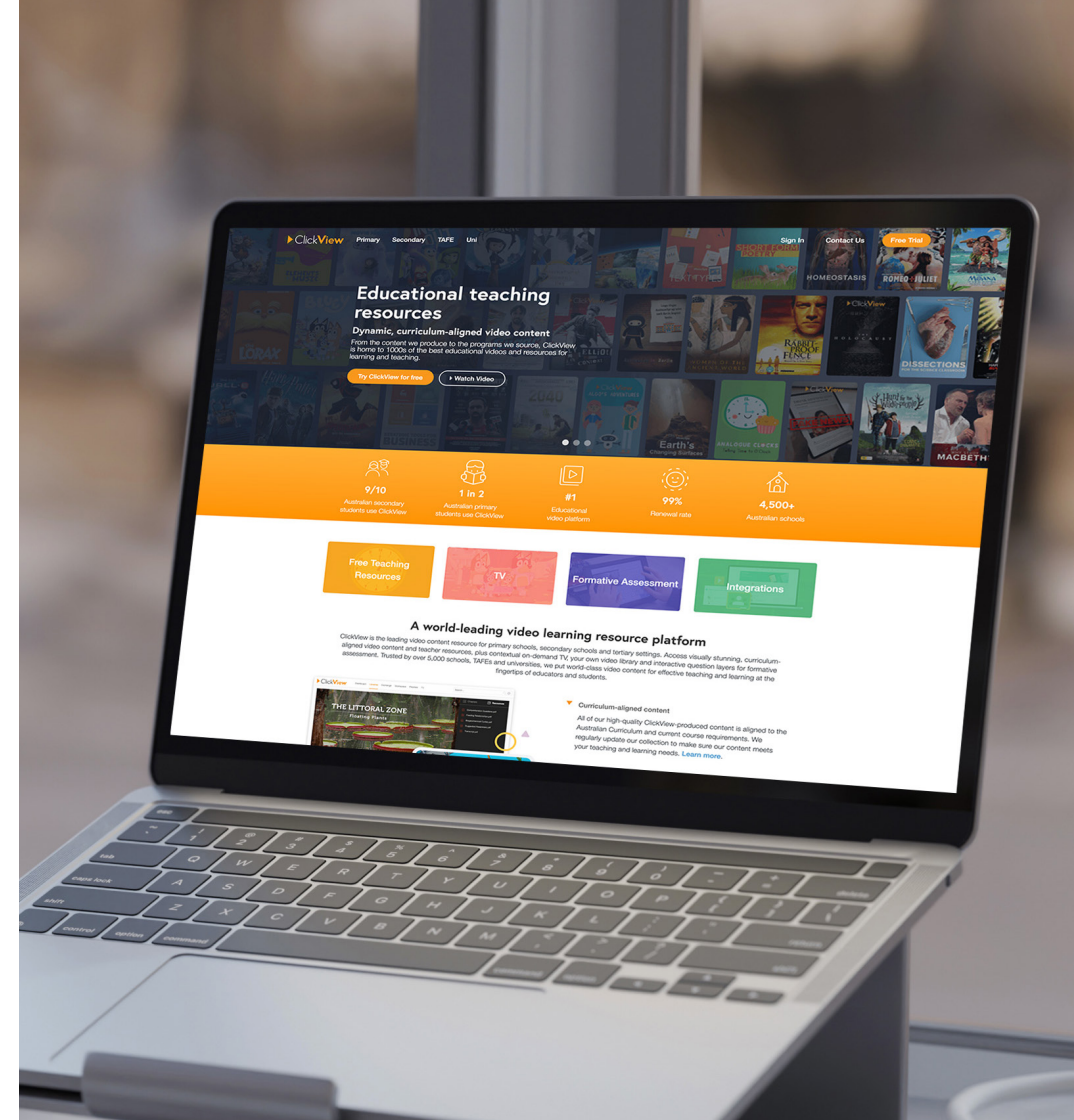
ClickView Primary Secondary TAFE Uni Sign In Contact Us Free Trial

Educational teaching resources

Dynamic, curriculum-aligned video content

From the content we produce to the programs we source, ClickView is home to 1000s of the best educational videos and resources for learning and teaching.

Try ClickView for free
Watch Video

HOMEOSTASIS ROMEO + JULIET DISSECTIONS MACBETH Earth's

9/10
Australian secondary students use ClickView

1 in 2
Australian primary students use ClickView

#1
Educational video platform

99%
Renewal rate

4,500+
Australian schools

Free Teaching Resources
TV
Formative Assessment
Integrations

A world-leading video learning resource platform

ClickView is the leading video content resource for primary schools, secondary schools and tertiary settings. Access visually stunning, curriculum-aligned video content and teacher resources, plus contextual on-demand TV, your own video library and interactive question layers for formative assessment. Trusted by over 5,000 schools, TAFEs and universities, we put world-class video content for effective teaching and learning at the fingertips of educators and students.

ClickView
THE LITTORAL ZONE
Floating Plants

Curriculum-aligned content

All of our high-quality ClickView-produced content is aligned to the Australian Curriculum and current course requirements. We regularly update our collection to make sure our content meets your teaching and learning needs. Learn more.

esc tab caps lock shift control option command command option delete return shift